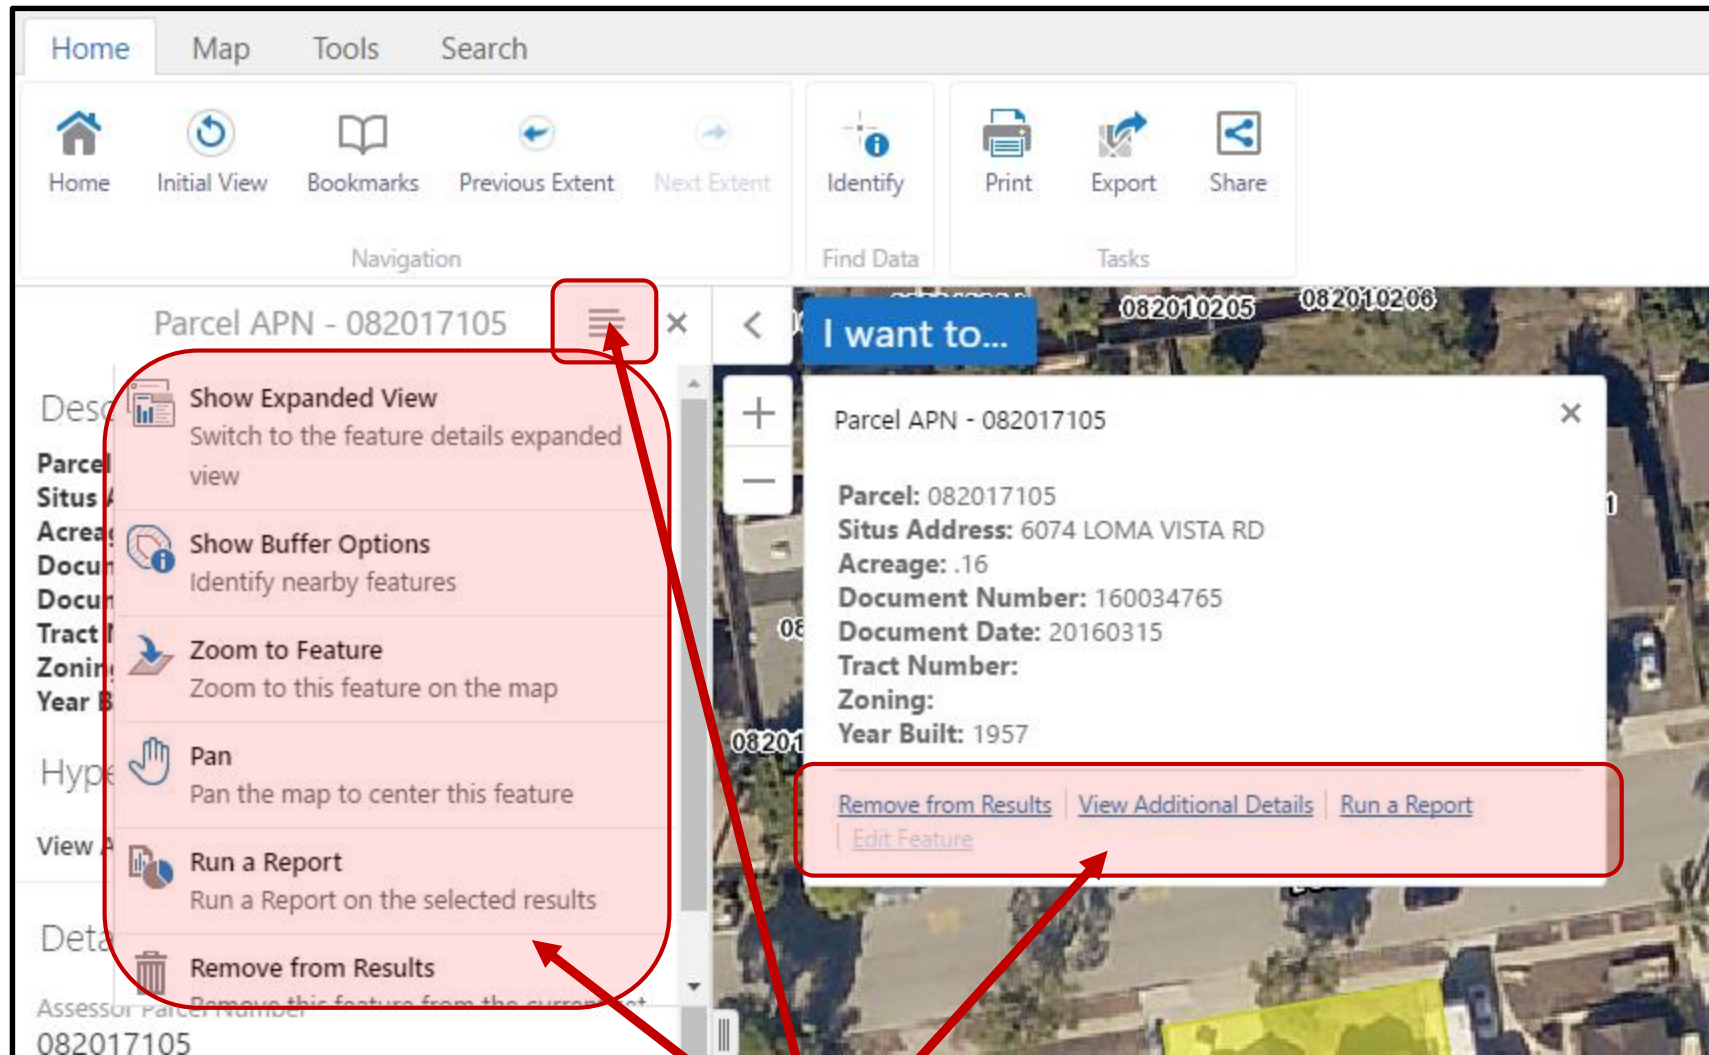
Home Map Tools Search

Home Initial View Bookmarks Previous Extent Next Extent
Navigation

Identify
Find Data

Print Export Share
Tasks

Parcel APN - 082017105

Desc
Parcel
Situs
Acrea
Docu
Docu
Tract
Zonin
Year B

Hype

View

Deta

Assessor Parcel Number
082017105

Show Expanded View
Switch to the feature details expanded view

Show Buffer Options
Identify nearby features

Zoom to Feature
Zoom to this feature on the map

Pan
Pan the map to center this feature

Run a Report
Run a Report on the selected results

Remove from Results
Remove this feature from the current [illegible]

I want to...

082010205 082010206

Parcel APN - 082017105

Parcel: 082017105
Situs Address: 6074 LOMA VISTA RD
Acreage: .16
Document Number: 160034765
Document Date: 20160315
Tract Number:
Zoning:
Year Built: 1957

Remove from Results | View Additional Details | Run a Report
Edit Feature